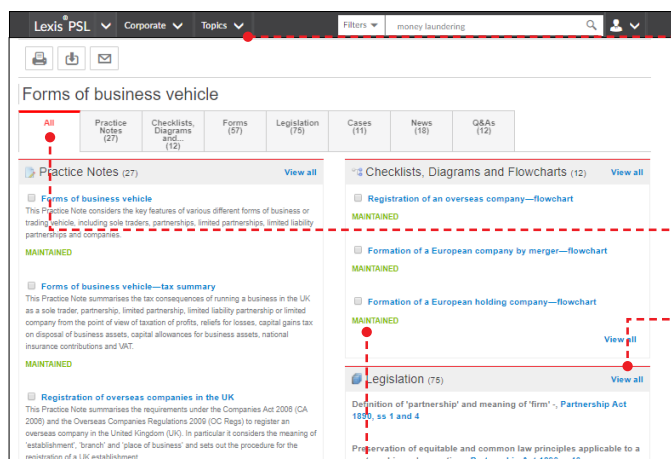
Lexis® PSL Corporate Topics Filters money laundering

Forms of business vehicle

All

Practice Notes (27)

Checklists, Diagrams and... (12)

Forms (57)

Legislation (75)

Cases (11)

News (18)

Q&As (12)

Practice Notes (27) View all

Forms of business vehicle

This Practice Note considers the key features of various different forms of business or trading vehicle, including sole traders, partnerships, limited partnerships, limited liability partnerships and companies.

MAINTAINED

Forms of business vehicle—tax summary

This Practice Note summarises the tax consequences of running a business in the UK as a sole trader, partnership, limited liability partnership or limited company from the point of view of taxation of profits, reliefs for losses, capital gains tax on disposal of business assets, capital allowances for business assets, national insurance contributions and VAT.

MAINTAINED

Registration of overseas companies in the UK

This Practice Note summarises the requirements under the Companies Act 2006 (CA 2006) and the Overseas Companies Regulations 2009 (OC Regs) to register an overseas company in the United Kingdom (UK). In particular it considers the meaning of 'establishment', 'branch' and 'place of business' and sets out the procedure for the registration of a UK establishment.

Checklists, Diagrams and Flowcharts (12) View all

Registration of an overseas company—flowchart

MAINTAINED

Formation of a European company by merger—flowchart

MAINTAINED

Formation of a European holding company—flowchart

MAINTAINED

View all

Legislation (75) View all

Definition of 'partnership' and meaning of 'firm' -, Partnership Act 1890, ss 1 and 4

Preservation of equitable and common law principles applicable to a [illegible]